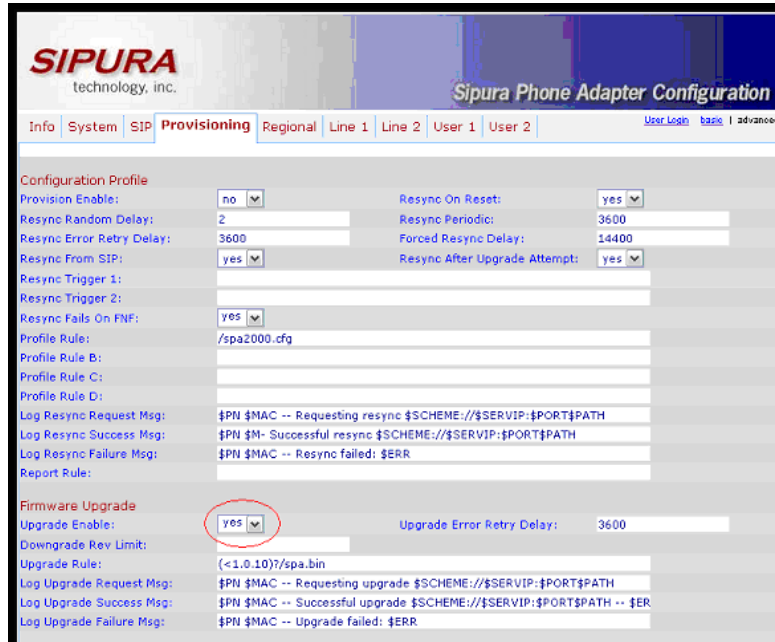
SIPURA
technology, inc.

Sipura Phone Adapter Configuration

Info | System | SIP | Provisioning | Regional | Line 1 | Line 2 | User 1 | User 2

User Login basic | advance

Configuration Profile

| | | | |
|---|---|---|---|
| Provision Enable: | no | Resync On Reset: | yes |
| Resync Random Delay: | 2 | Resync Periodic: | 3600 |
| Resync Error Retry Delay: | 3600 | Forced Resync Delay: | 14400 |
| Resync From SIP: | yes | Resync After Upgrade Attempt: | yes |
| Resync Trigger 1: | | | |
| Resync Trigger 2: | | | |
| Resync Fails On FNF: | yes | | |
| Profile Rule: | /spa2000.cfg | | |
| Profile Rule B: | | | |
| Profile Rule C: | | | |
| Profile Rule D: | | | |
| Log Resync Request Msg: | $PN $MAC -- Requesting resync $SCHEME://$SERVIP:$PORT$PATH | | |
| Log Resync Success Msg: | $PN $M- Successful resync $SCHEME://$SERVIP:$PORT$PATH | | |
| Log Resync Failure Msg: | $PN $MAC -- Resync failed: $ERR | | |
| Report Rule: | | | |

Firmware Upgrade

| | | | |
|---|---|---|---|
| Upgrade Enable: | yes | Upgrade Error Retry Delay: | 3600 |
| Downgrade Rev Limit: | | | |
| Upgrade Rule: | (<1.0.10)?/spa.bin | | |
| Log Upgrade Request Msg: | $PN $MAC -- Requesting upgrade $SCHEME://$SERVIP:$PORT$PATH | | |
| Log Upgrade Success Msg: | $PN $MAC -- Successful upgrade $SCHEME://$SERVIP:$PORT$PATH -- $ER | | |
| Log Upgrade Failure Msg: | $PN $MAC -- Upgrade failed: $ERR | | |